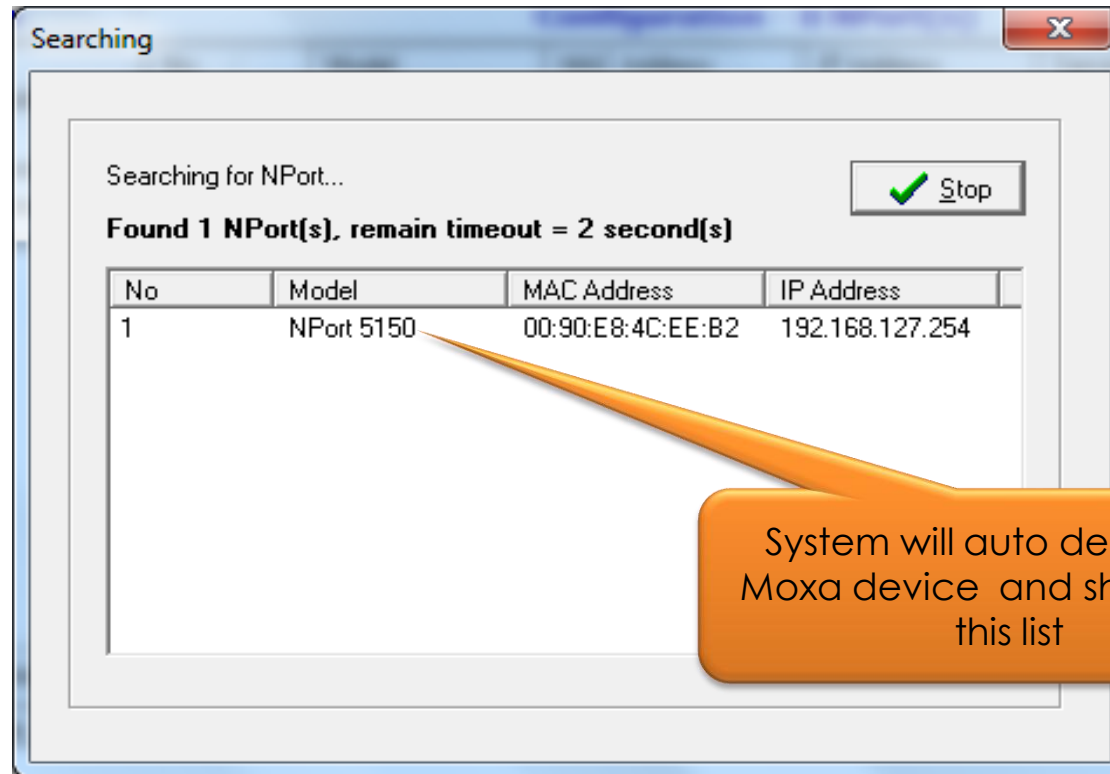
Searching

Searching for NPort...

Stop

Found 1 NPort(s), remain timeout = 2 second(s)

| No | Model | MAC Address | IP Address |
|---|---|---|---|
| 1 | NPort 5150 | 00:90:E8:4C:EE:B2 | 192.168.127.254 |

System will auto de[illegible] Moxa device and sh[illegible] this list